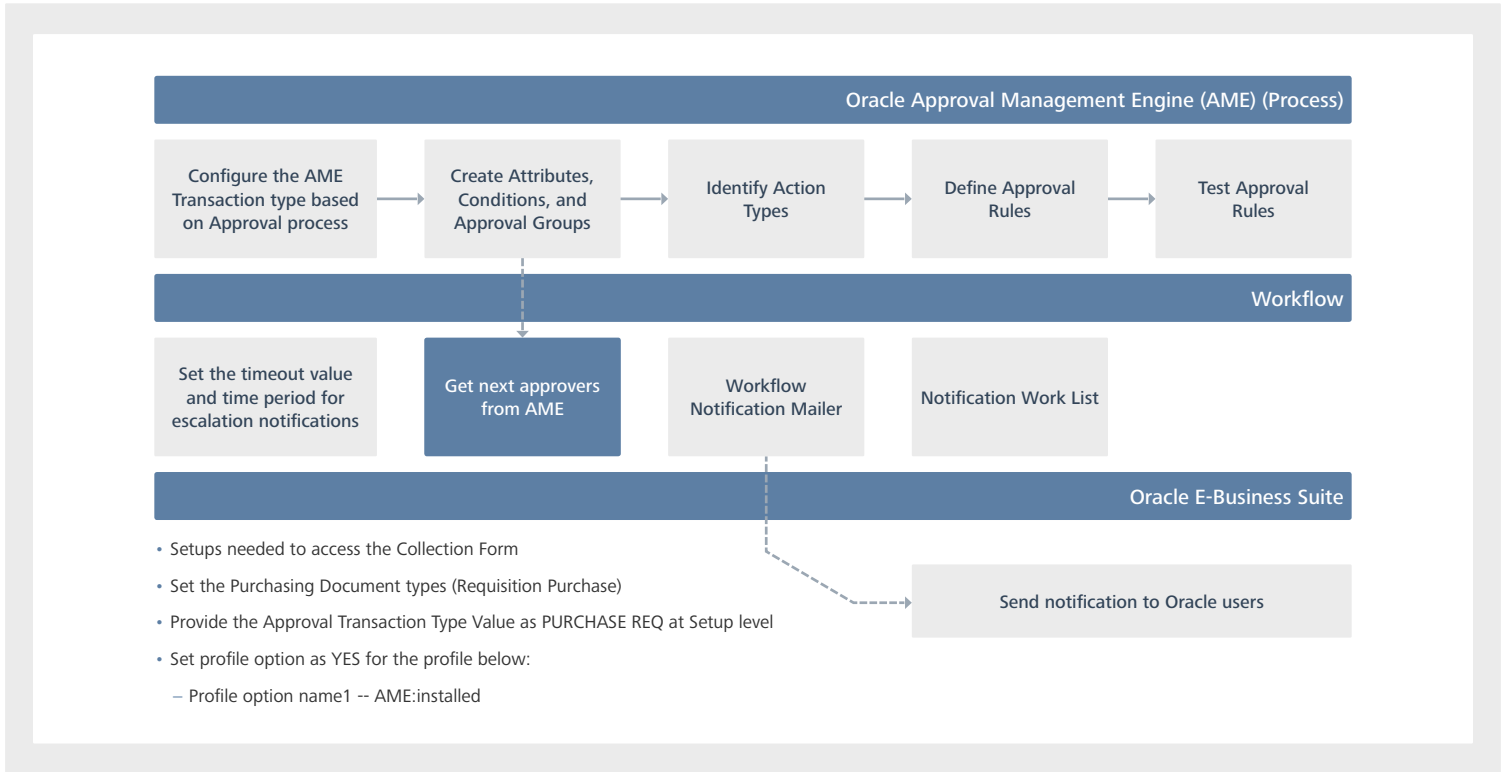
Oracle Approval Management Engine (AME) (Process)

Configure the AME Transaction type based on Approval process

Create Attributes, Conditions, and Approval Groups

Identify Action Types

Define Approval Rules

Test Approval Rules

Workflow

Set the timeout value and time period for escalation notifications

Get next approvers from AME

Workflow Notification Mailer

Notification Work List

Oracle E-Business Suite

• Setups needed to access the Collection Form
• Set the Purchasing Document types (Requisition Purchase)
• Provide the Approval Transaction Type Value as PURCHASE REQ at Setup level
• Set profile option as YES for the profile below:
– Profile option name1 -- AME:installed

Send notification to Oracle users